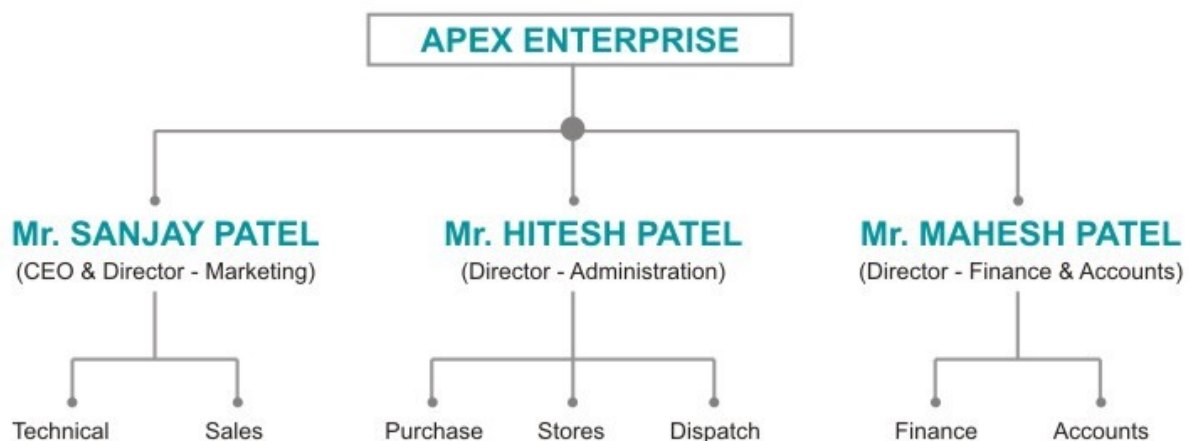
APEX ENTERPRISE

Mr. SANJAY PATEL
(CEO & Director - Marketing)

Technical
Sales

Mr. HITESH PATEL
(Director - Administration)

Purchase
Stores
Dispatch

Mr. MAHESH PATEL
(Director - Finance & Accounts)

Finance
Accounts